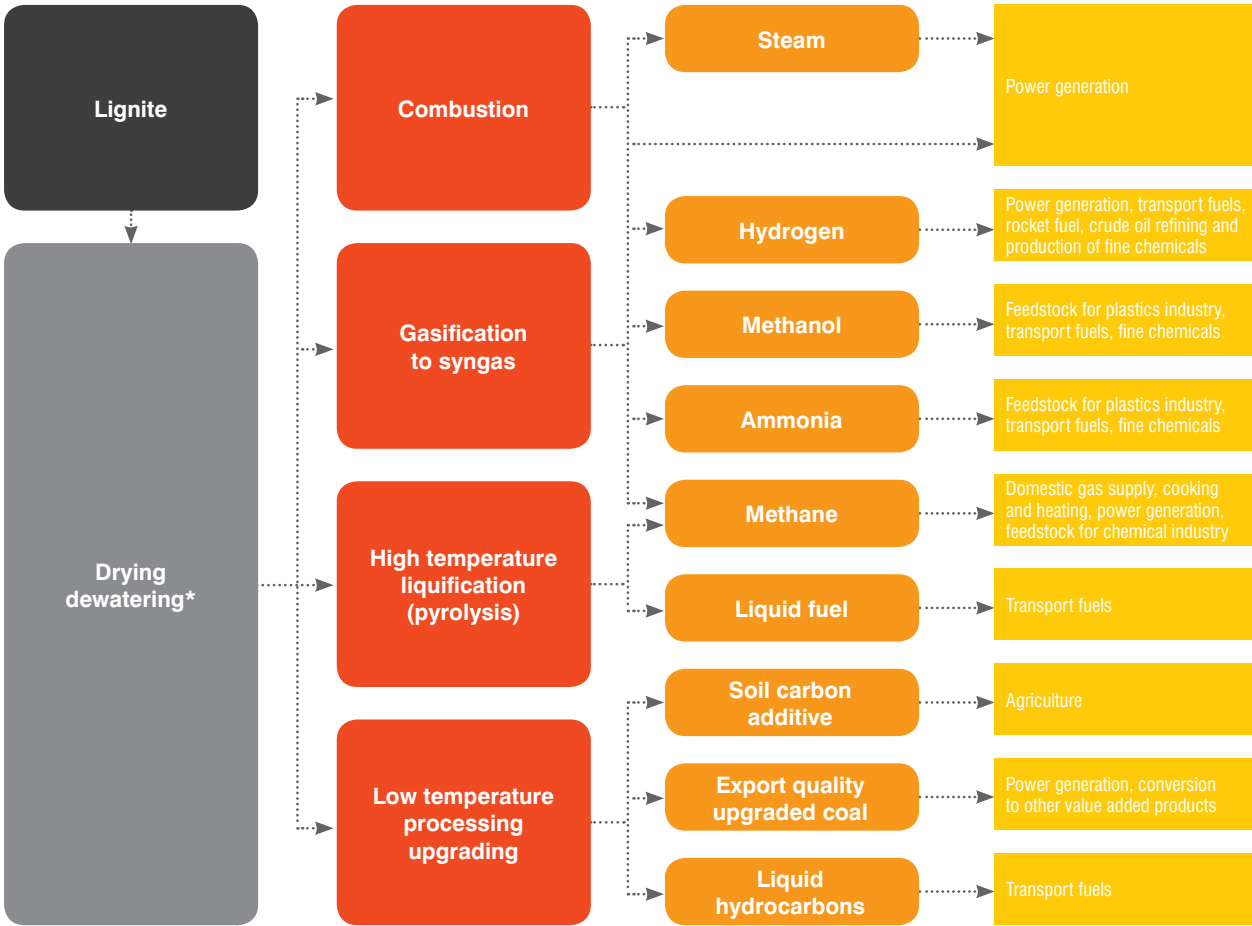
Lignite

Drying dewatering*

Combustion

Gasification to syngas

High temperature liquification (pyrolysis)

Low temperature processing upgrading

Steam

Hydrogen

Methanol

Ammonia

Methane

Liquid fuel

Soil carbon additive

Export quality upgraded coal

Liquid hydrocarbons

Power generation

Power generation, transport fuels, rocket fuel, crude oil refining and production of fine chemicals

Feedstock for plastics industry, transport fuels, fine chemicals

Feedstock for plastics industry, transport fuels, fine chemicals

Domestic gas supply, cooking and heating, power generation, feedstock for chemical industry

Transport fuels

Agriculture

Power generation, conversion to other value added products

Transport fuels